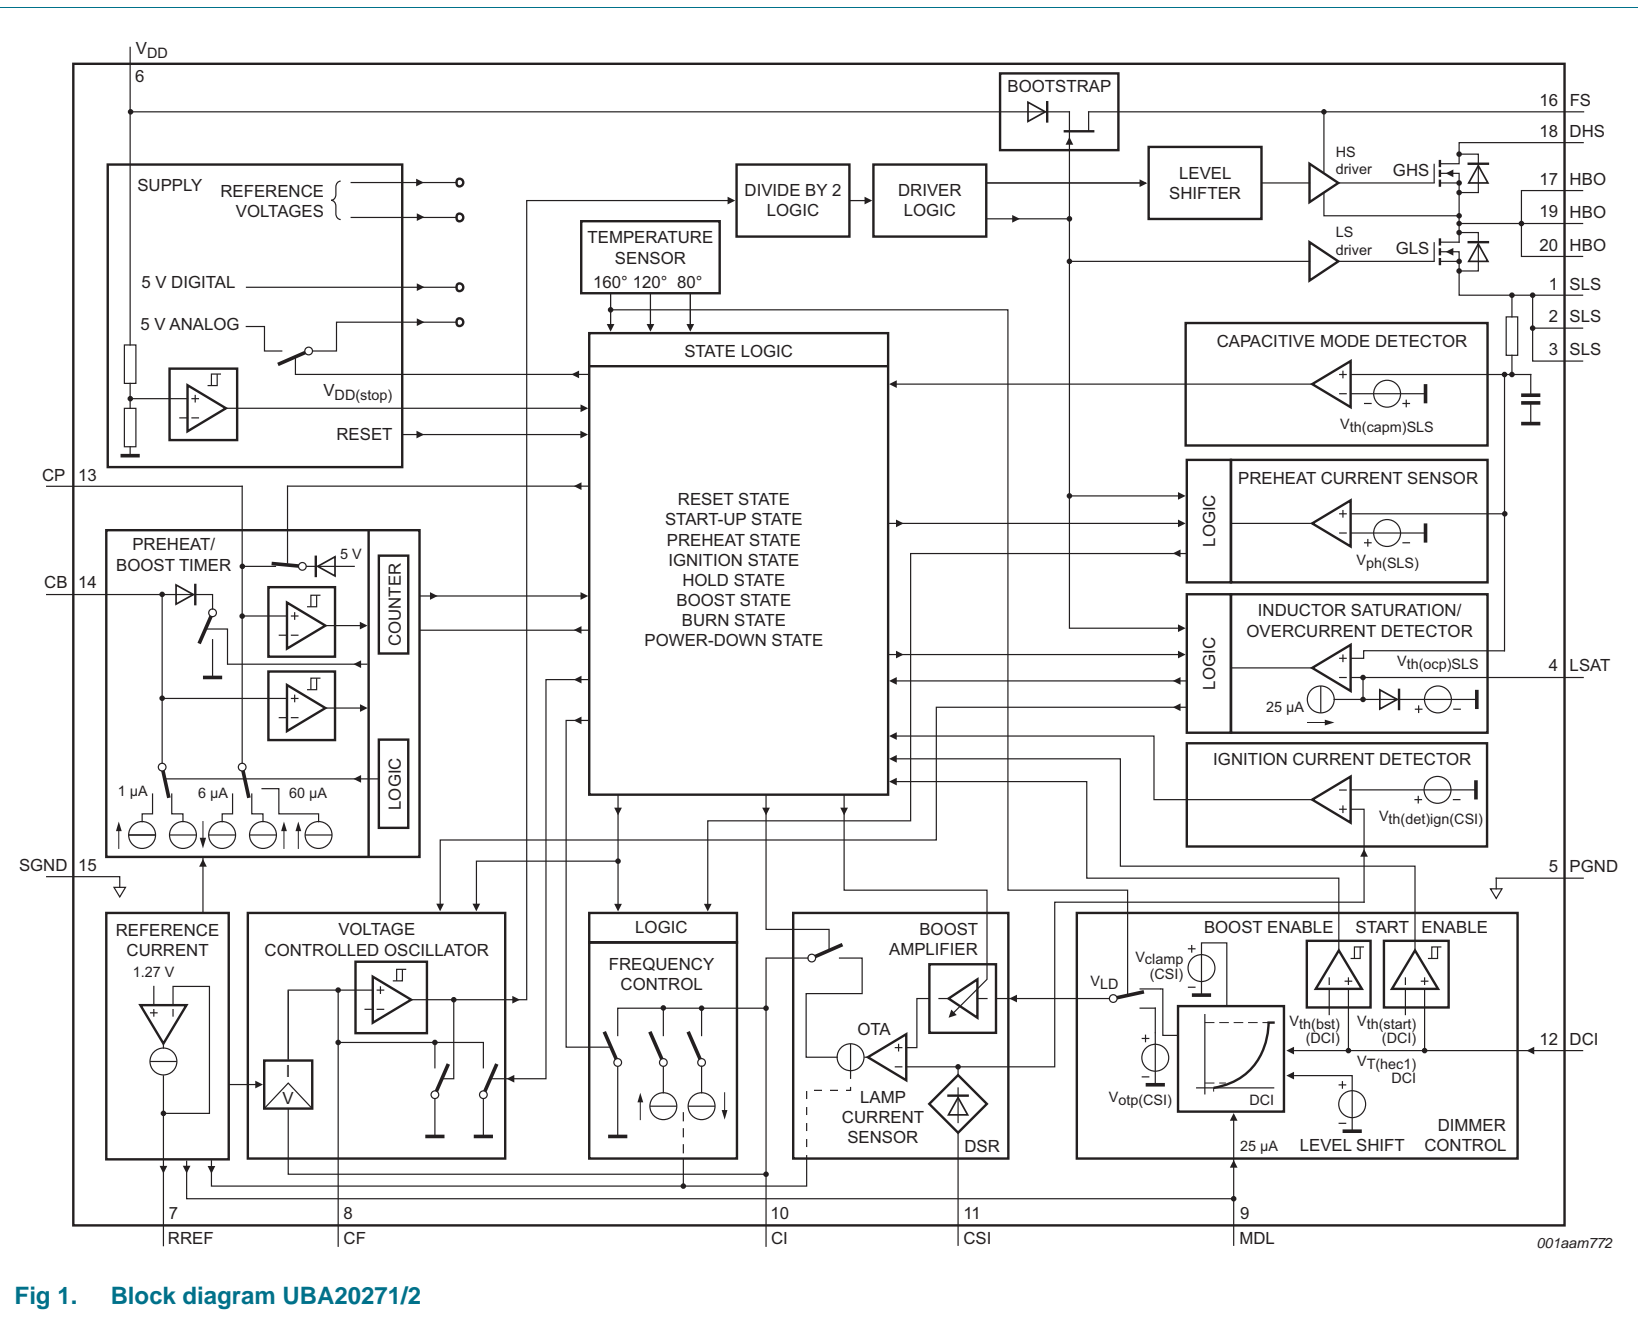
$V_{DD}$
6

BOOTSTRAP

16 FS
18 DHS
17 HBO
19 HBO
20 HBO
1 SLS
2 SLS
3 SLS

SUPPLY
REFERENCE VOLTAGES
5 V DIGITAL
5 V ANALOG
$V_{DD(stop)}$
RESET

DIVIDE BY 2 LOGIC

DRIVER LOGIC

LEVEL SHIFTER

HS driver
GHS
LS driver
GLS

TEMPERATURE SENSOR
160° 120° 80°

STATE LOGIC

RESET STATE
START-UP STATE
PREHEAT STATE
IGNITION STATE
HOLD STATE
BOOST STATE
BURN STATE
POWER-DOWN STATE

CAPACITIVE MODE DETECTOR
$V_{th(capm)SLS}$

CP 13

PREHEAT/ BOOST TIMER
5 V
COUNTER
LOGIC
1 μA
6 μA
60 μA

CB 14

LOGIC
PREHEAT CURRENT SENSOR
$V_{ph(SLS)}$

LOGIC
INDUCTOR SATURATION/ OVERCURRENT DETECTOR
$V_{th(ocp)SLS}$
25 μA
4 LSAT

IGNITION CURRENT DETECTOR
$V_{th(det)ign(CSI)}$

SGND 15

5 PGND

REFERENCE CURRENT
1.27 V

VOLTAGE CONTROLLED OSCILLATOR
I
V

LOGIC
FREQUENCY CONTROL

BOOST AMPLIFIER
OTA
LAMP CURRENT SENSOR
DSR

BOOST ENABLE
START ENABLE
$V_{clamp(CSI)}$
$V_{LD}$
$V_{th(bst)}$ (DCI)
$V_{th(start)}$ (DCI)
$V_{T(hec1)}$ DCI
$V_{otp(CSI)}$
DCI
25 μA
LEVEL SHIFT
DIMMER CONTROL
12 DCI

7 RREF
8 CF
10 CI
11 CSI
9 MDL

001aam772

Fig 1. Block diagram UBA20271/2